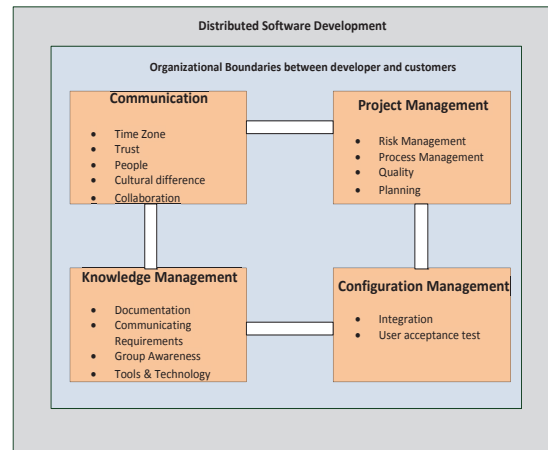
Distributed Software Development

Organizational Boundaries between developer and customers

Communication

- Time Zone
- Trust
- People
- Cultural difference
- Collaboration

Project Management

- Risk Management
- Process Management
- Quality
- Planning

Knowledge Management

- Documentation
- Communicating Requirements
- Group Awareness
- Tools & Technology

Configuration Management

- Integration
- User acceptance test